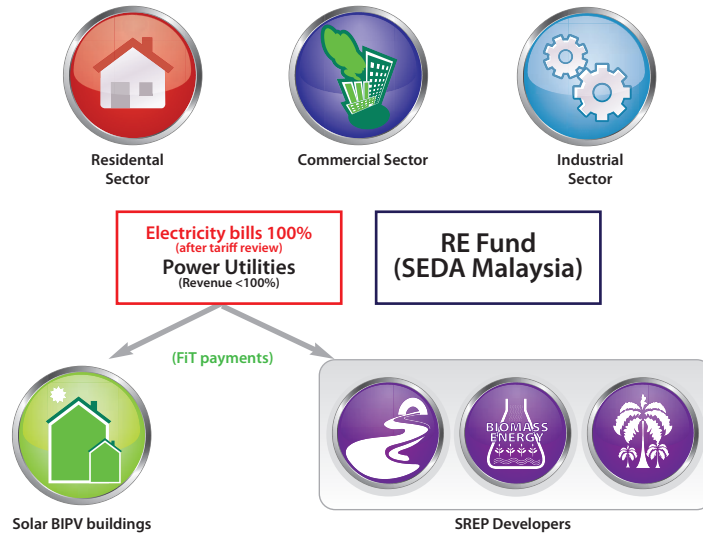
Residental Sector

Commercial Sector

Industrial Sector

Electricity bills 100%
(after tariff review)
Power Utilities
(Revenue <100%)

RE Fund
(SEDA Malaysia)

(FiT payments)

BIOMASS ENERGY

Solar BIPV buildings

SREP Developers